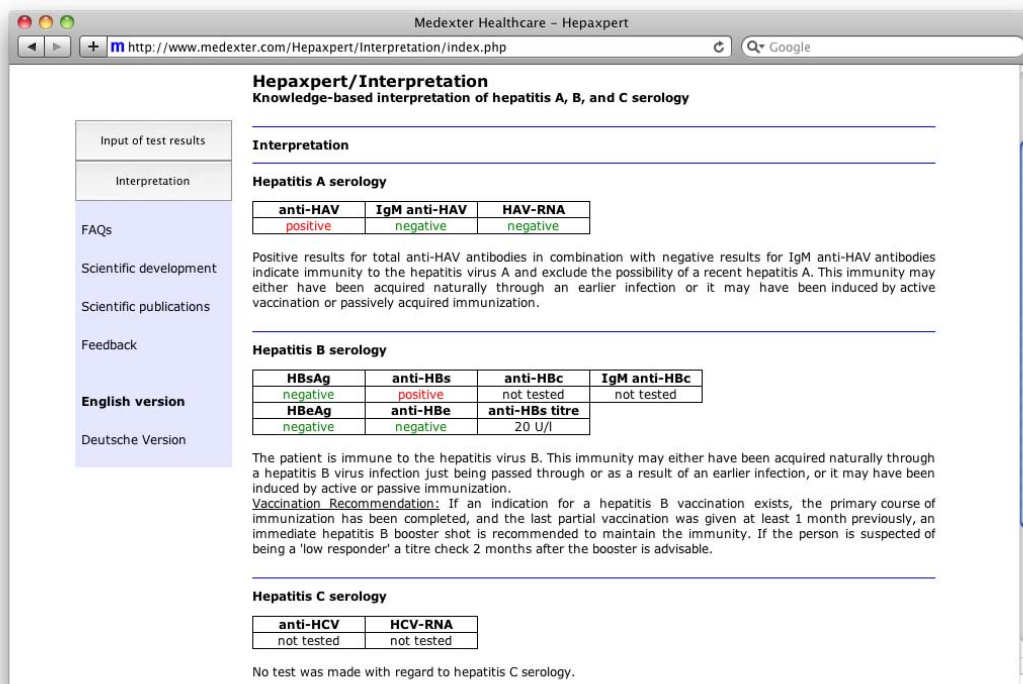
Medexter Healthcare – Hepaxpert

http://www.medexter.com/Hepaxpert/Interpretation/index.php

Google

Hepaxpert/Interpretation
Knowledge-based interpretation of hepatitis A, B, and C serology

Input of test results

Interpretation

FAQs

Scientific development

Scientific publications

Feedback

English version

Deutsche Version

Interpretation

Hepatitis A serology

| anti-HAV | IgM anti-HAV | HAV-RNA |
|---|---|---|
| positive | negative | negative |

Positive results for total anti-HAV antibodies in combination with negative results for IgM anti-HAV antibodies indicate immunity to the hepatitis virus A and exclude the possibility of a recent hepatitis A. This immunity may either have been acquired naturally through an earlier infection or it may have been induced by active vaccination or passively acquired immunization.

Hepatitis B serology

| HBsAg | anti-HBs | anti-HBc | IgM anti-HBc |
|---|---|---|---|
| negative | positive | not tested | not tested |
| HBeAg | anti-HBe | anti-HBs titre | |
| negative | negative | 20 U/l | |

The patient is immune to the hepatitis virus B. This immunity may either have been acquired naturally through a hepatitis B virus infection just being passed through or as a result of an earlier infection, or it may have been induced by active or passive immunization.
Vaccination Recommendation: If an indication for a hepatitis B vaccination exists, the primary course of immunization has been completed, and the last partial vaccination was given at least 1 month previously, an immediate hepatitis B booster shot is recommended to maintain the immunity. If the person is suspected of being a 'low responder' a titre check 2 months after the booster is advisable.

Hepatitis C serology

| anti-HCV | HCV-RNA |
|---|---|
| not tested | not tested |

No test was made with regard to hepatitis C serology.